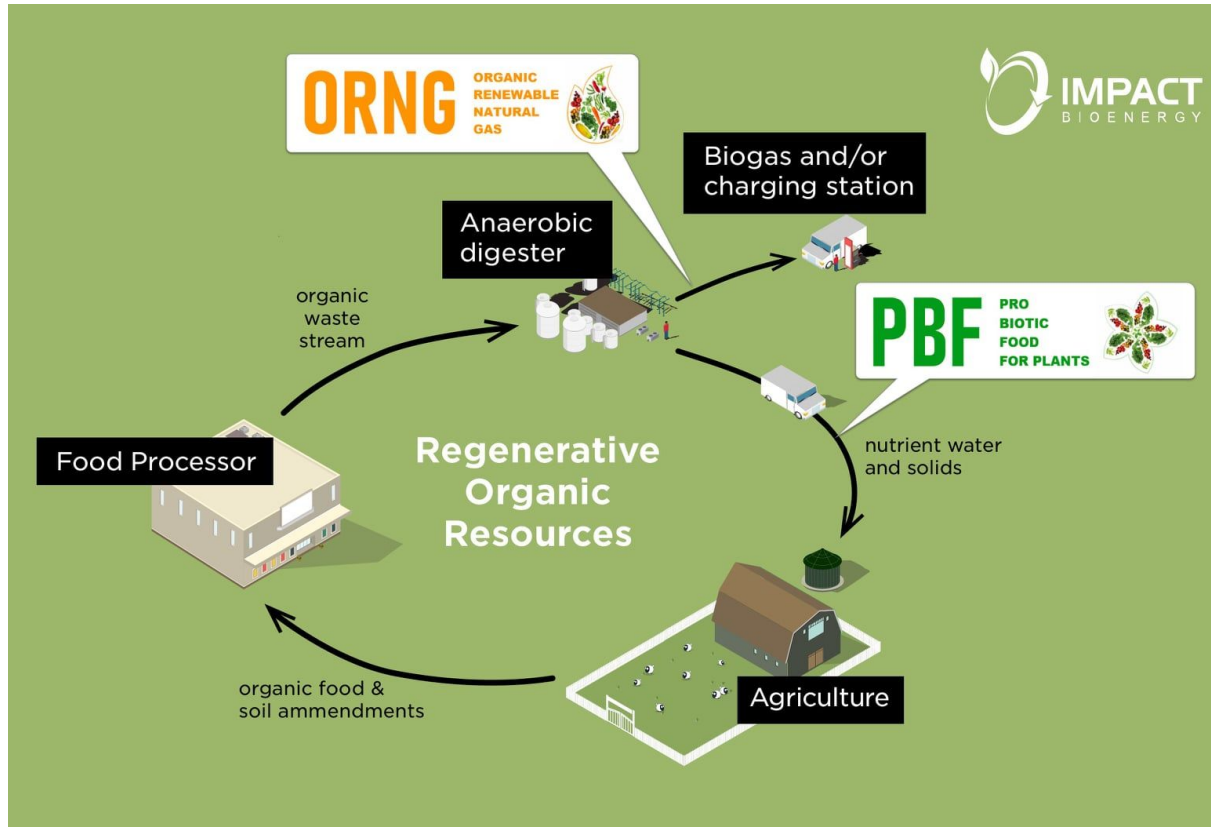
ORNG ORGANIC RENEWABLE NATURAL GAS

IMPACT BIOENERGY

Biogas and/or charging station

Anaerobic digester

organic waste stream

PBF PRO BIOTIC FOOD FOR PLANTS

nutrient water and solids

Food Processor

Regenerative Organic Resources

Agriculture

organic food & soil ammendments